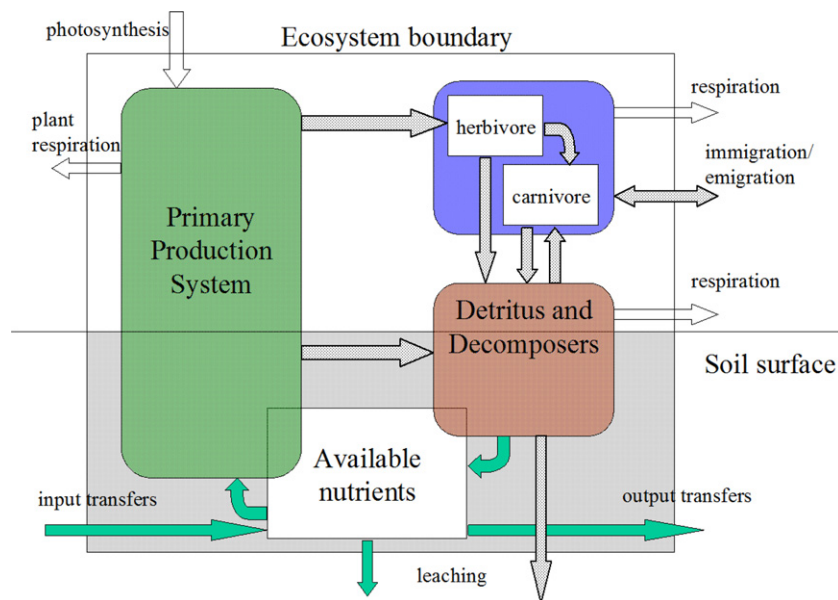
photosynthesis

Ecosystem boundary

plant respiration

Primary Production System

herbivore

carnivore

respiration

immigration/ emigration

respiration

Detritus and Decomposers

Soil surface

Available nutrients

input transfers

output transfers

leaching